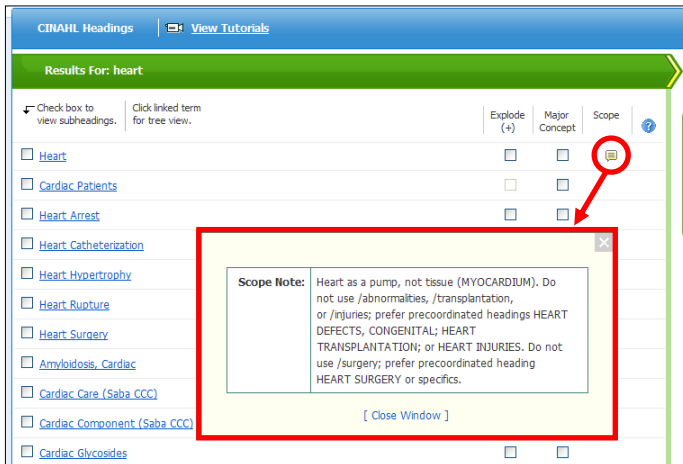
CINAHL Headings | View Tutorials

Results For: heart

Check box to view subheadings. | Click linked term for tree view.

| | Explode (+) | Major Concept | Scope |
|---|---|---|---|
| Heart | | | |
| Cardiac Patients | | | |
| Heart Arrest | | | |
| Heart Catheterization | | | |
| Heart Hypertrophy | | | |
| Heart Rupture | | | |
| Heart Surgery | | | |
| Amyloidosis, Cardiac | | | |
| Cardiac Care (Saba CCC) | | | |
| Cardiac Component (Saba CCC) | | | |
| Cardiac Glycosides | | | |

| Scope Note: | Heart as a pump, not tissue (MYOCARDIUM). Do not use /abnormalities, /transplantation, or /injuries; prefer precoordinated headings HEART DEFECTS, CONGENITAL; HEART TRANSPLANTATION; or HEART INJURIES. Do not use /surgery; prefer precoordinated heading HEART SURGERY or specifics. |
|---|---|

[ Close Window ]